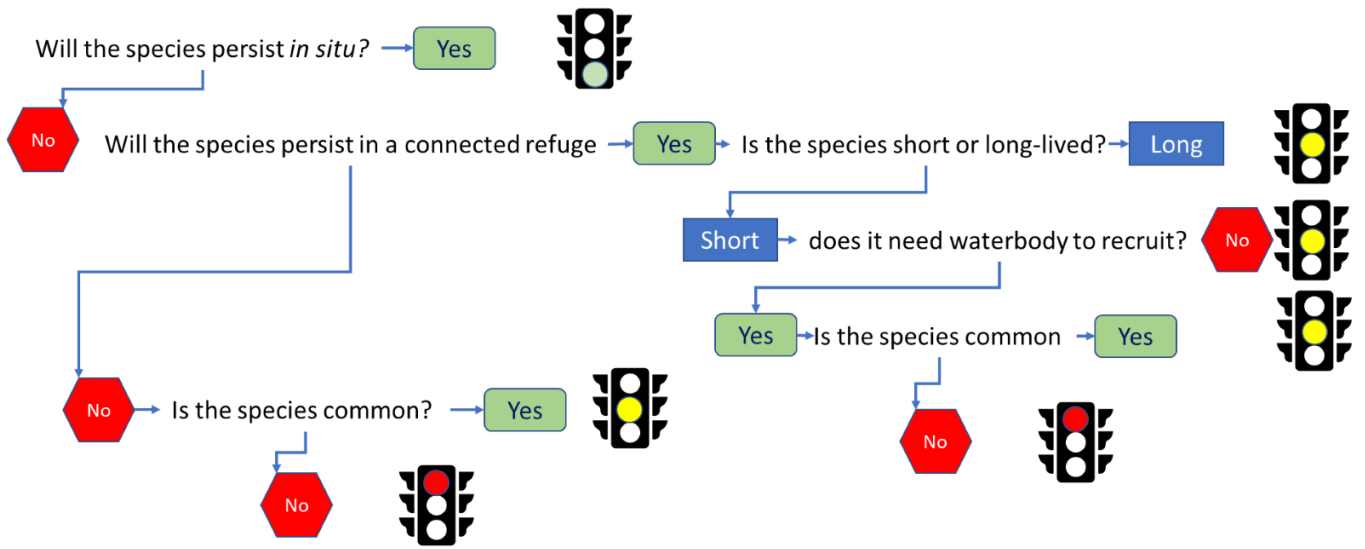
Will the species persist *in situ*? Yes

No Will the species persist in a connected refuge Yes Is the species short or long-lived? Long

Short does it need waterbody to recruit? No

Yes Is the species common Yes

No Is the species common? Yes

No

No